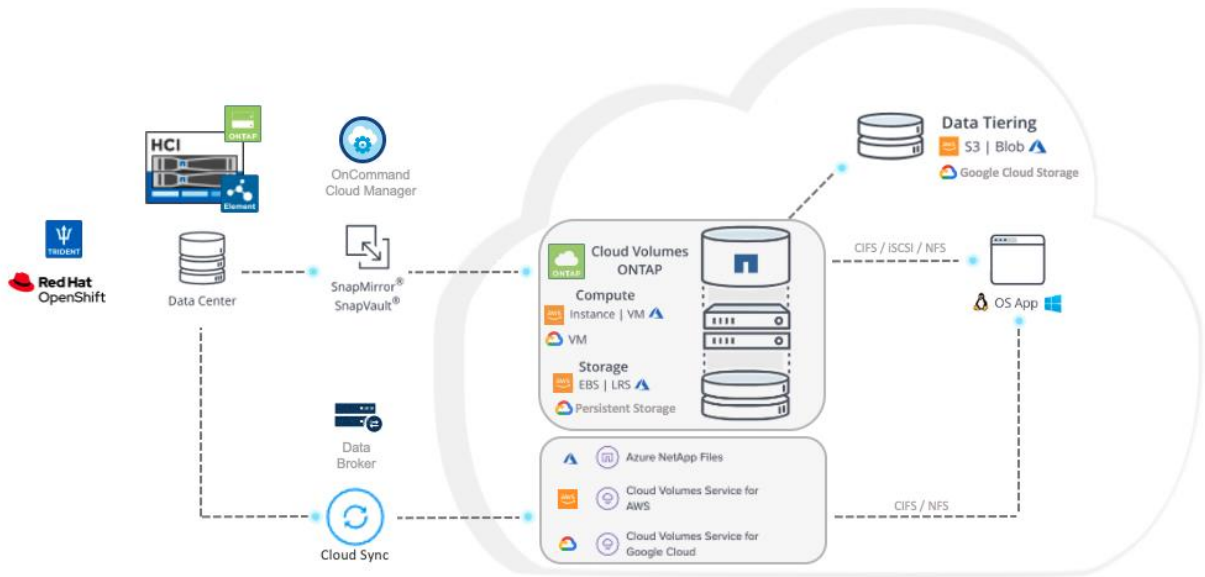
HCI
ONTAP
Element

TRIDENT
Red Hat
OpenShift

Data Center

OnCommand
Cloud Manager

SnapMirror®
SnapVault®

Data
Broker

Cloud Sync

Data Tiering
AWS S3 | Blob
Google Cloud Storage

ONTAP
Cloud Volumes
ONTAP

Compute
AWS Instance | VM
VM

Storage
AWS EBS | LRS
Persistent Storage

CIFS / iSCSI / NFS

OS App

Azure NetApp Files

AWS
Cloud Volumes Service for AWS

Cloud Volumes Service for Google Cloud

CIFS / NFS